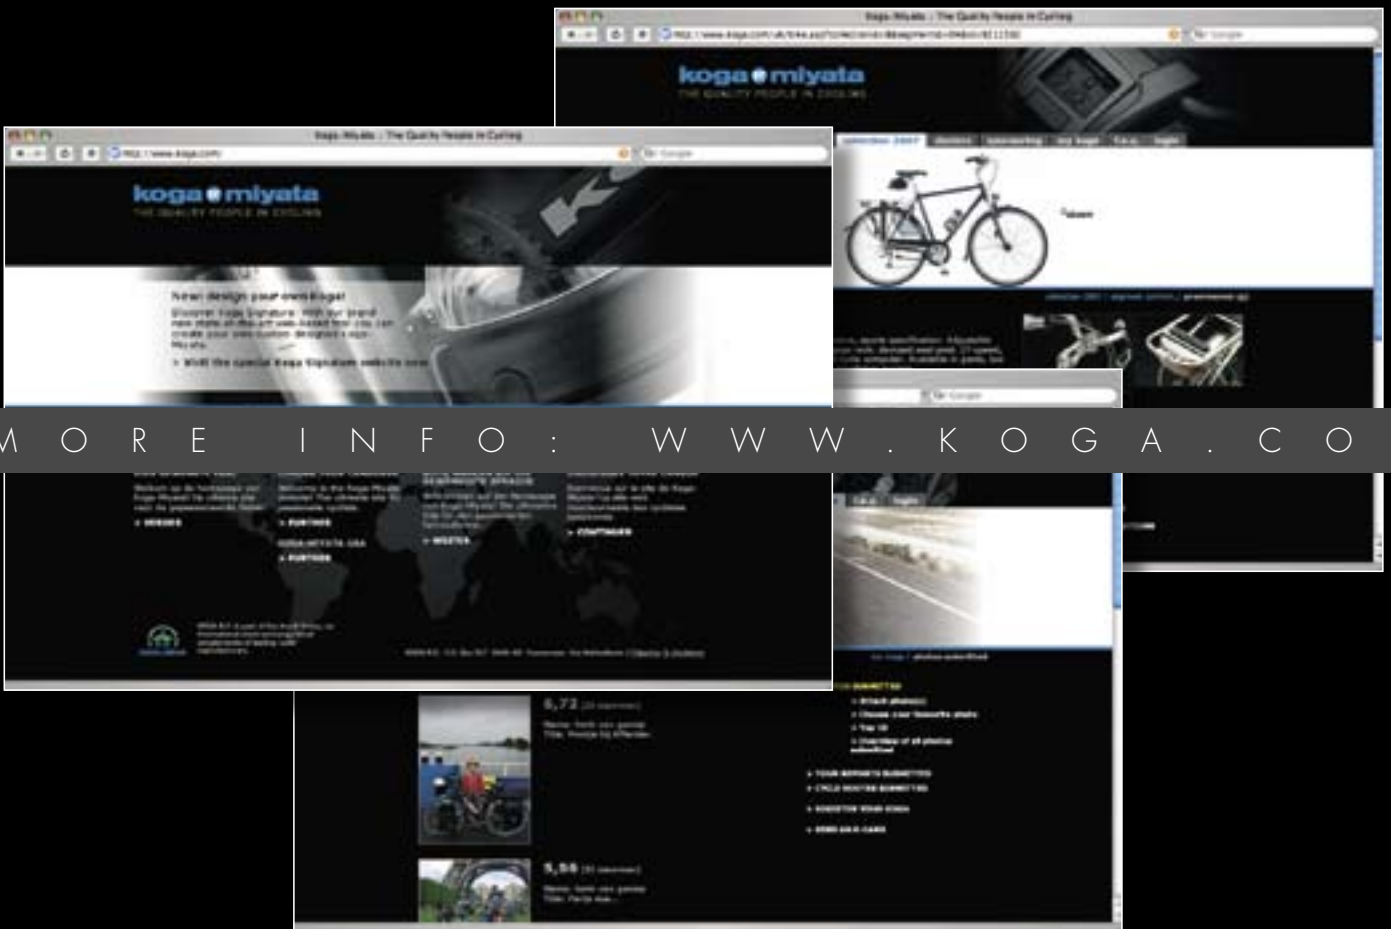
Koga-Miyata - The Quality People in Cycling

koga miyata
THE QUALITY PEOPLE IN CYCLING

Koga-Miyata - The Quality People in Cycling

http://www.koga.com/

koga miyata
THE QUALITY PEOPLE IN CYCLING

New! design your own Koga!

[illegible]

› Visit the special Koga Signature website now

MORE INFO: WWW.KOGA.CO

› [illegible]

› FURTHER

KOGA-MIYATA USA

› FURTHER

› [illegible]

› CONTINUER

6,72

5,56